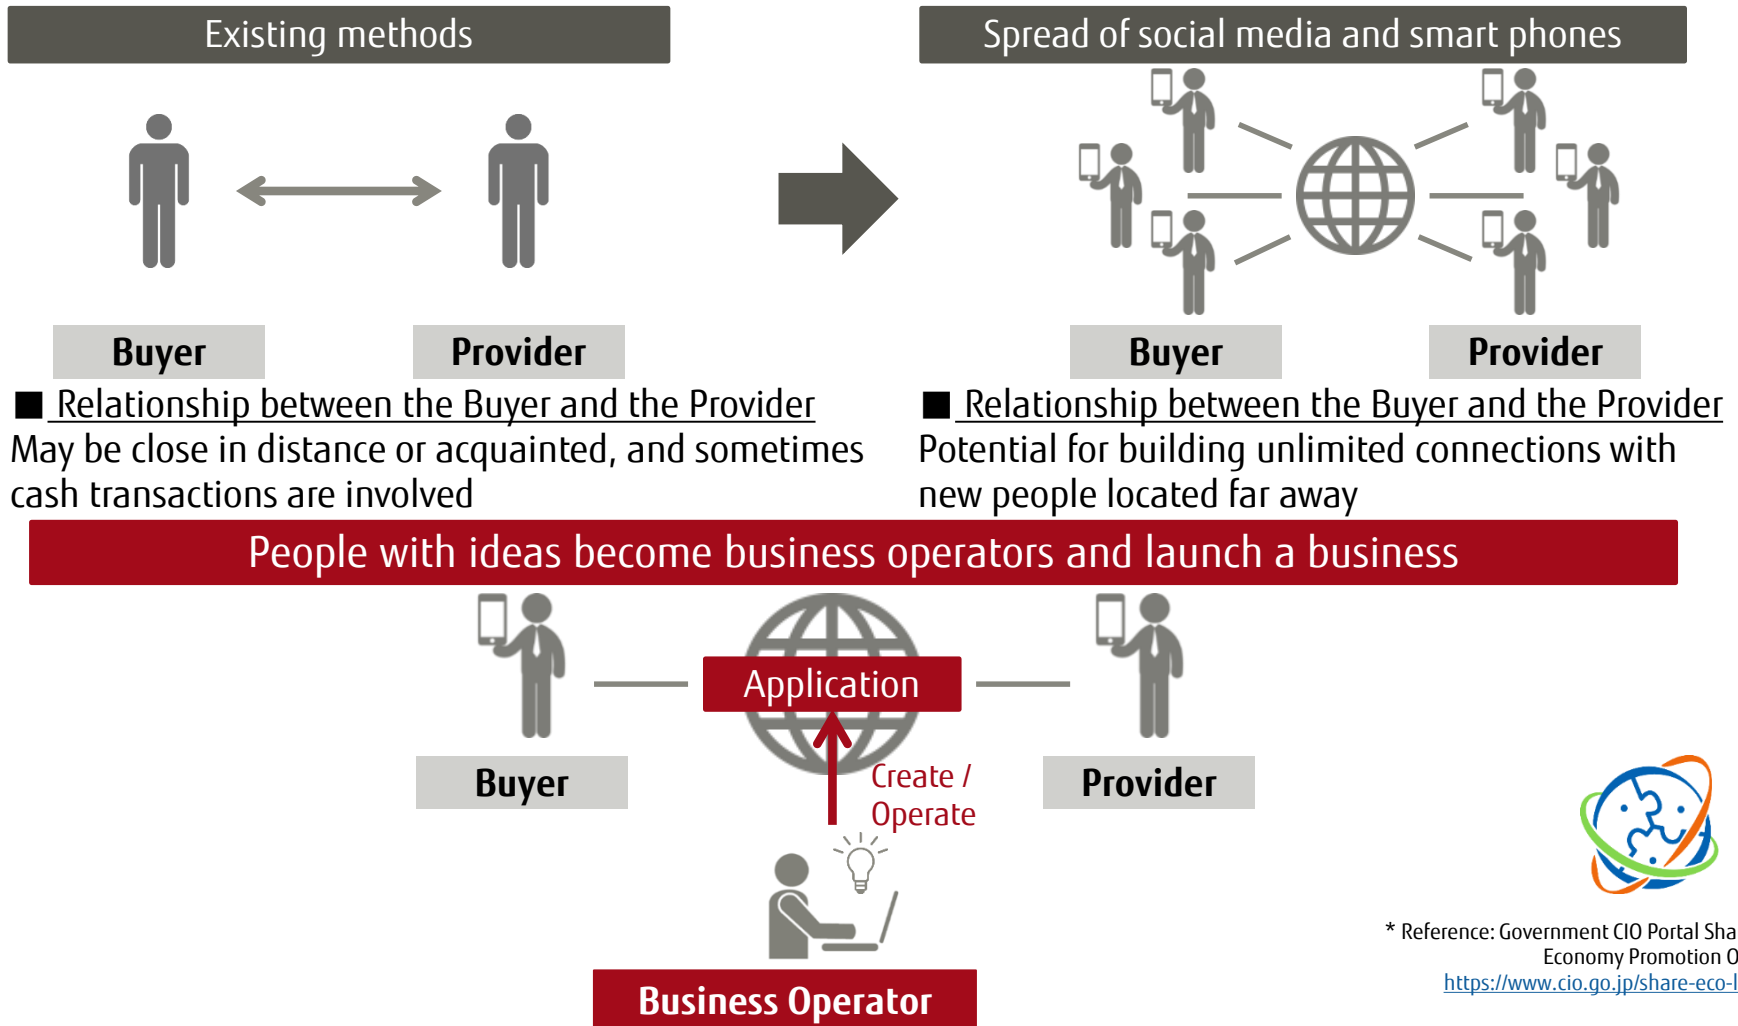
Existing methods

Buyer

Provider

■ Relationship between the Buyer and the Provider
May be close in distance or acquainted, and sometimes cash transactions are involved

Spread of social media and smart phones

Buyer

Provider

■ Relationship between the Buyer and the Provider
Potential for building unlimited connections with new people located far away

People with ideas become business operators and launch a business

Application

Buyer

Create / Operate

Provider

Business Operator

* Reference: Government CIO Portal Sha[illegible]
Economy Promotion O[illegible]
https://www.cio.go.jp/share-eco-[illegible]